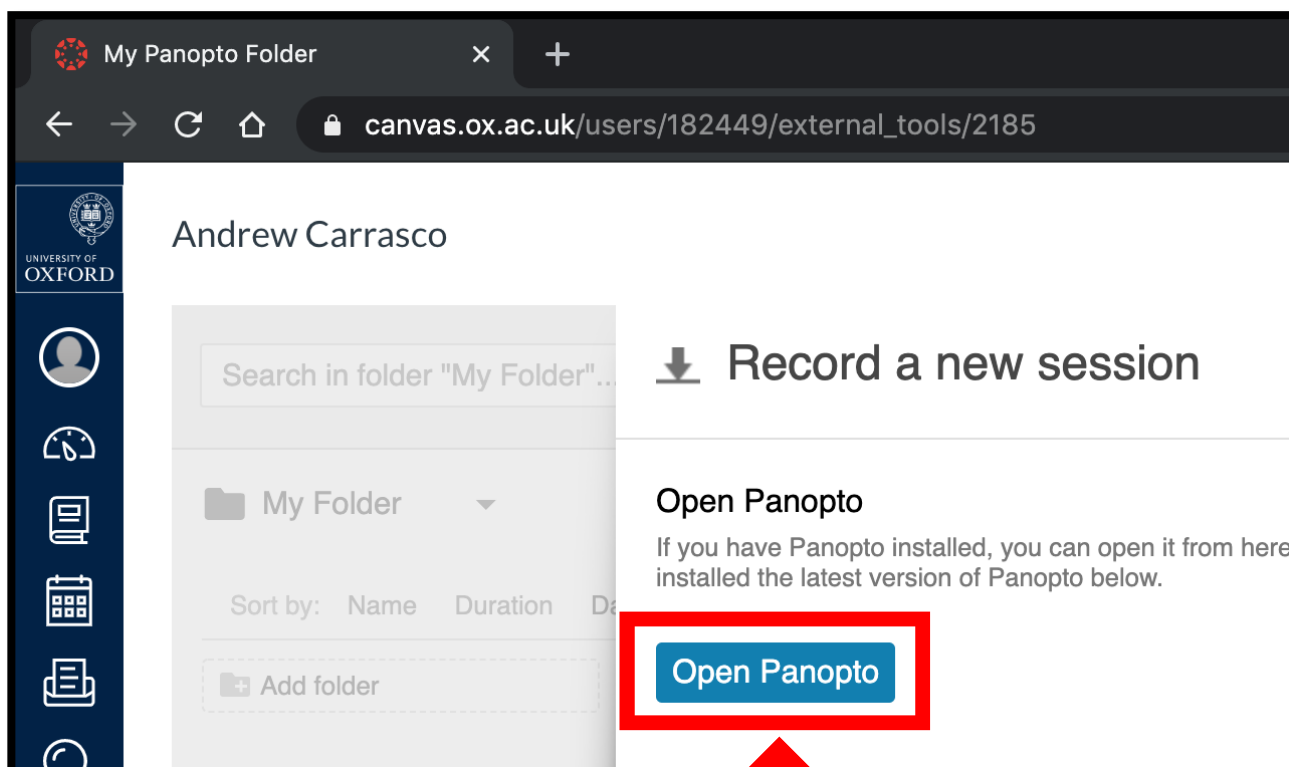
My Panopto Folder

canvas.ox.ac.uk/users/182449/external_tools/2185

UNIVERSITY OF OXFORD

Andrew Carrasco

Search in folder "My Folder"...

My Folder

Sort by: Name Duration Da

Add folder

Record a new session

Open Panopto

If you have Panopto installed, you can open it from here installed the latest version of Panopto below.

Open Panopto